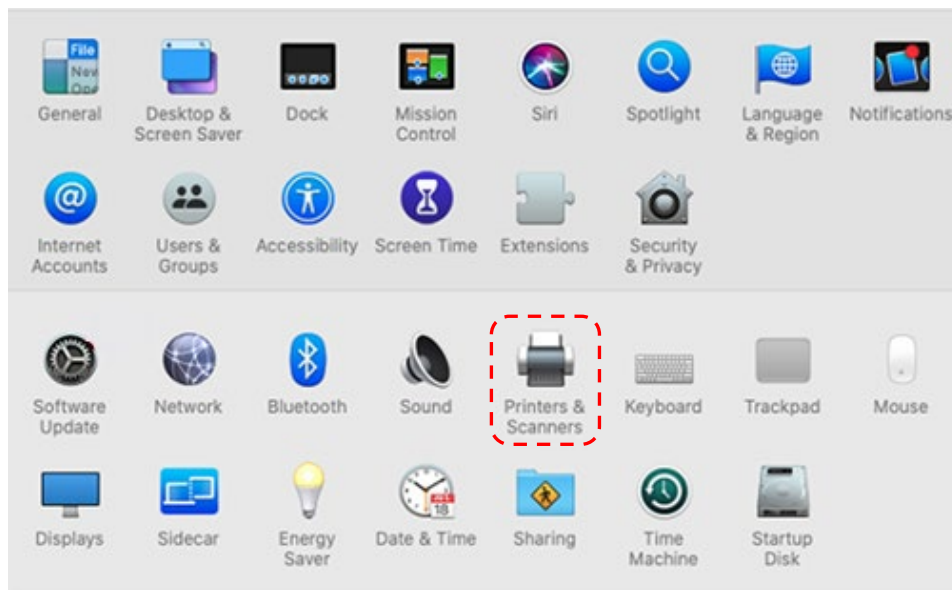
File
New
Ope
General
Desktop & Screen Saver
Dock
Mission Control
Siri
Spotlight
Language & Region
Notifications
Internet Accounts
Users & Groups
Accessibility
Screen Time
Extensions
Security & Privacy
Software Update
Network
Bluetooth
Sound
Printers & Scanners
Keyboard
Trackpad
Mouse
Displays
Sidecar
Energy Saver
JUL
18
Date & Time
Sharing
Time Machine
Startup Disk